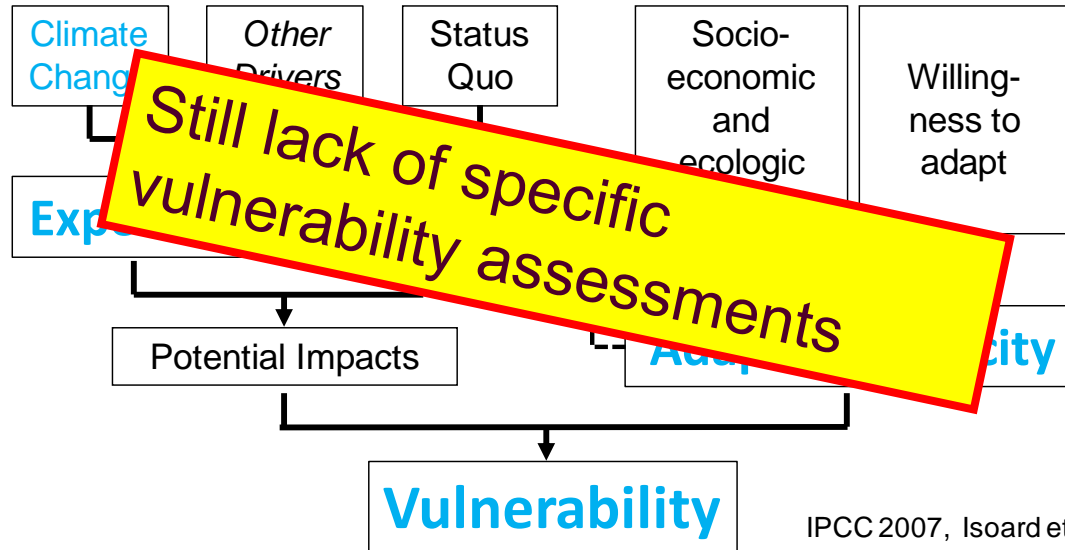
Climate Chang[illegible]

Other Drivers

Status Quo

Socio-economic and ecologic

Willingness to adapt

Still lack of specific vulnerability assessments

Expo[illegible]

Potential Impacts

Adap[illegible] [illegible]city

Vulnerability

IPCC 2007, Isoard e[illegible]